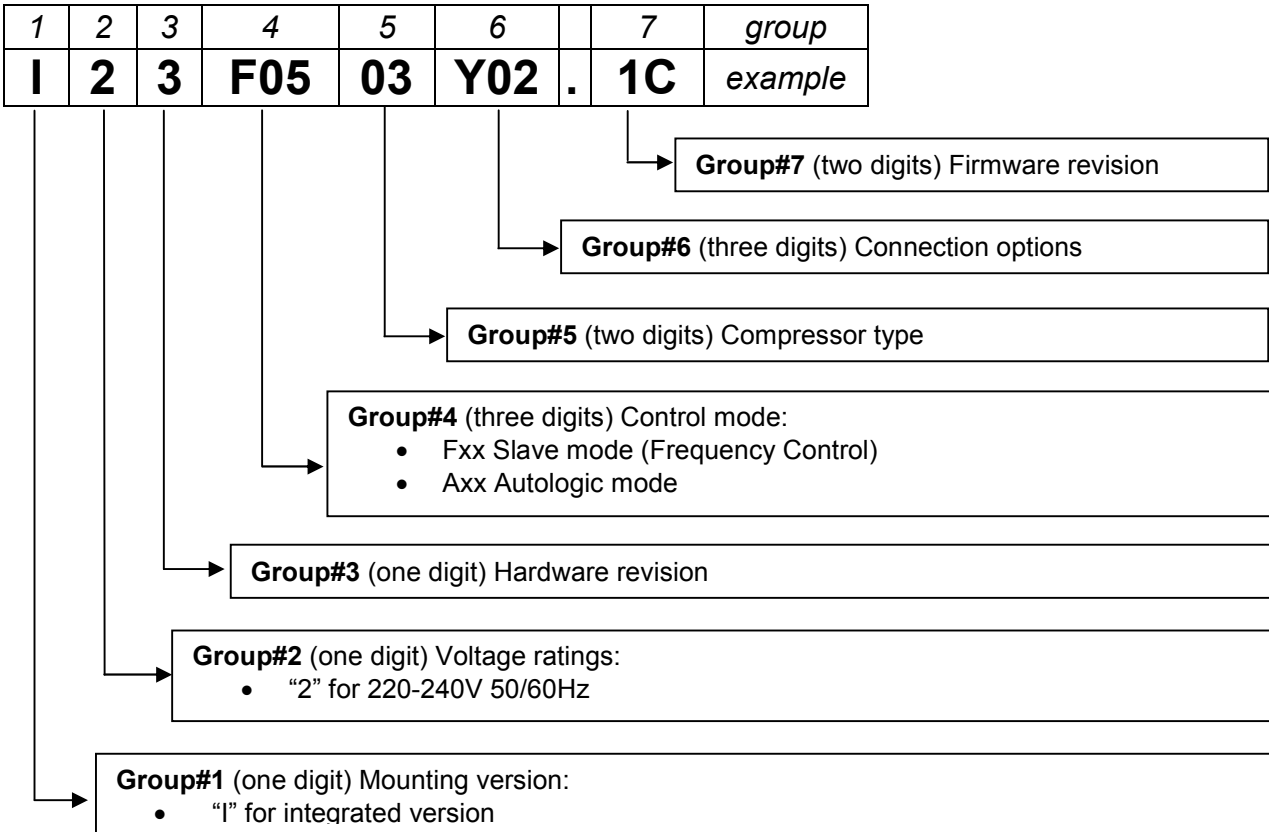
| 1 | 2 | 3 | 4 | 5 | 6 |  | 7 | group |
|---|---|---|---|---|---|---|---|---|
| **I** | **2** | **3** | **F05** | **03** | **Y02** | **.** | **1C** | example |

**Group#7** (two digits) Firmware revision

**Group#6** (three digits) Connection options

**Group#5** (two digits) Compressor type

**Group#4** (three digits) Control mode:
- Fxx Slave mode (Frequency Control)
- Axx Autologic mode

**Group#3** (one digit) Hardware revision

**Group#2** (one digit) Voltage ratings:
- "2" for 220-240V 50/60Hz

**Group#1** (one digit) Mounting version:
- "I" for integrated version